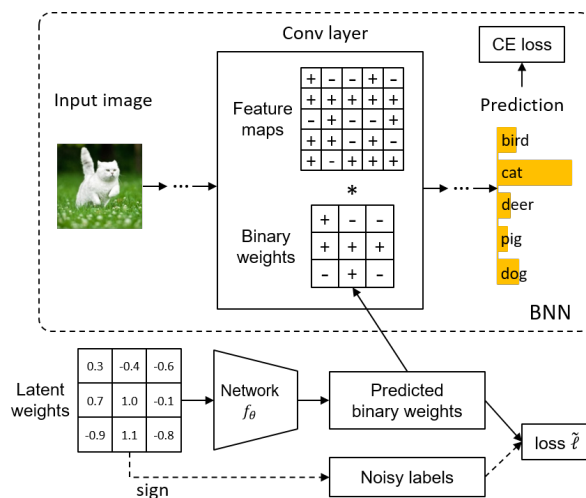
Conv layer

CE loss

Input image

Feature maps

| + | - | - | + | - |
|---|---|---|---|---|
| + | + | + | + | + |
| - | + | - | - | + |
| + | + | - | + | - |
| + | - | + | + | + |

Prediction

bird
cat
deer
pig
dog

*

Binary weights

| + | - | - |
|---|---|---|
| + | + | + |
| - | + | - |

BNN

Latent weights

| 0.3 | -0.4 | -0.6 |
|---|---|---|
| 0.7 | 1.0 | -0.1 |
| -0.9 | 1.1 | -0.8 |

Network $f_\theta$

Predicted binary weights

loss $\tilde{\ell}$

Noisy labels

sign